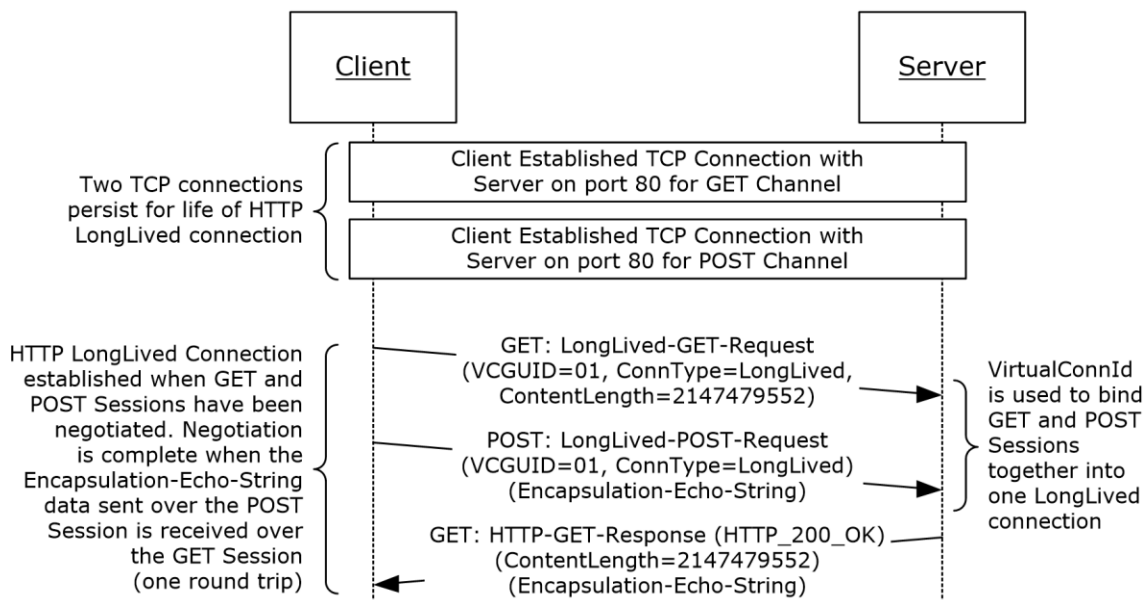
Client

Server

Two TCP connections persist for life of HTTP LongLived connection

Client Established TCP Connection with Server on port 80 for GET Channel

Client Established TCP Connection with Server on port 80 for POST Channel

HTTP LongLived Connection established when GET and POST Sessions have been negotiated. Negotiation is complete when the Encapsulation-Echo-String data sent over the POST Session is received over the GET Session (one round trip)

GET: LongLived-GET-Request (VCGUID=01, ConnType=LongLived, ContentLength=2147479552)

POST: LongLived-POST-Request (VCGUID=01, ConnType=LongLived) (Encapsulation-Echo-String)

GET: HTTP-GET-Response (HTTP_200_OK) (ContentLength=2147479552) (Encapsulation-Echo-String)

VirtualConnId is used to bind GET and POST Sessions together into one LongLived connection